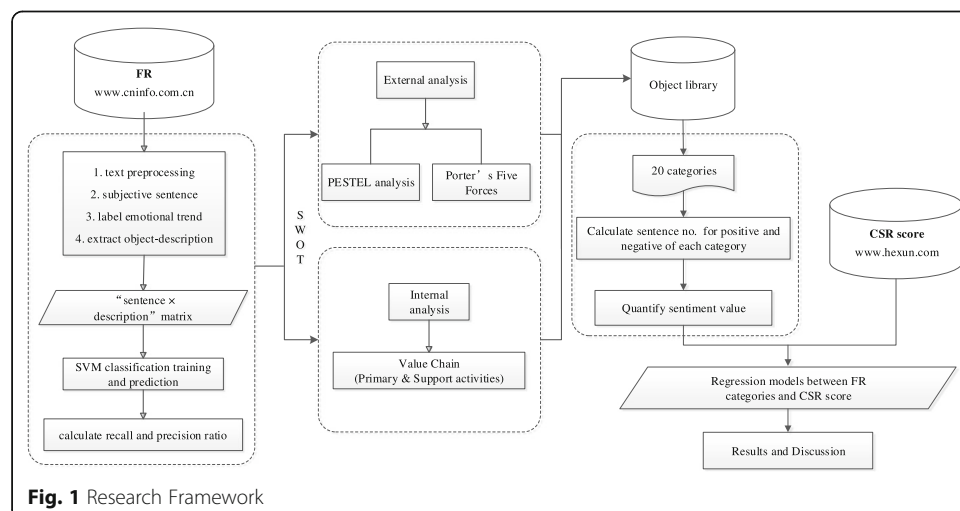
FR
www.cninfo.com.cn

1. text preprocessing
2. subjective sentence
3. label emotional trend
4. extract object-description

"sentence × description" matrix

SVM classification training and prediction

calculate recall and precision ratio

S
W
O
T

External analysis

PESTEL analysis

Porter's Five Forces

Internal analysis

Value Chain
(Primary & Support activities)

Object library

20 categories

Calculate sentence no. for positive and negative of each category

Quantify sentiment value

CSR score
www.hexun.com

Regression models between FR categories and CSR score

Results and Discussion

**Fig. 1** Research Framework